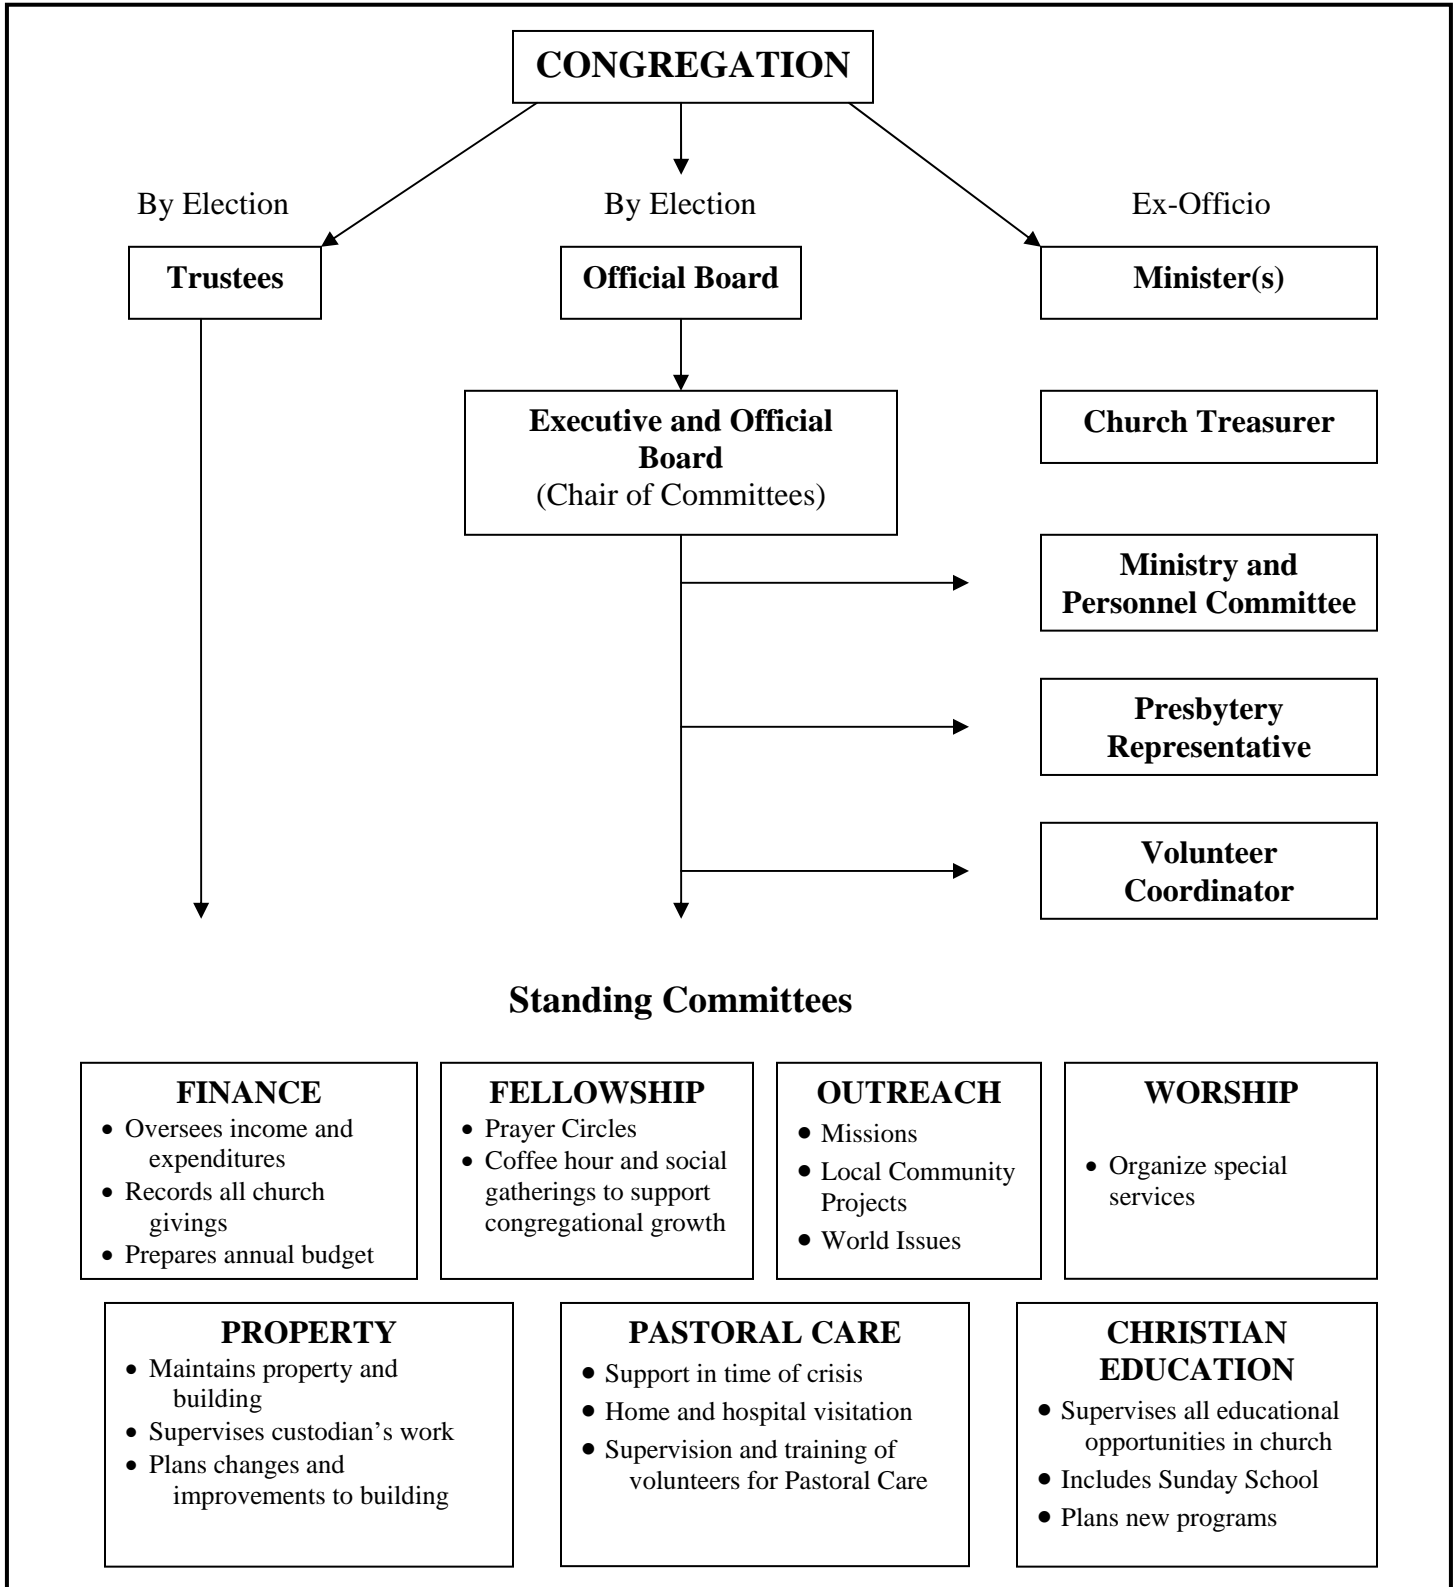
CONGREGATION

By Election

By Election

Ex-Officio

Trustees

Official Board

Minister(s)

Executive and Official Board
(Chair of Committees)

Church Treasurer

Ministry and Personnel Committee

Presbytery Representative

Volunteer Coordinator

Standing Committees

FINANCE
- Oversees income and expenditures
- Records all church givings
- Prepares annual budget

FELLOWSHIP
- Prayer Circles
- Coffee hour and social gatherings to support congregational growth

OUTREACH
- Missions
- Local Community Projects
- World Issues

WORSHIP
- Organize special services

PROPERTY
- Maintains property and building
- Supervises custodian's work
- Plans changes and improvements to building

PASTORAL CARE
- Support in time of crisis
- Home and hospital visitation
- Supervision and training of volunteers for Pastoral Care

CHRISTIAN EDUCATION
- Supervises all educational opportunities in church
- Includes Sunday School
- Plans new programs